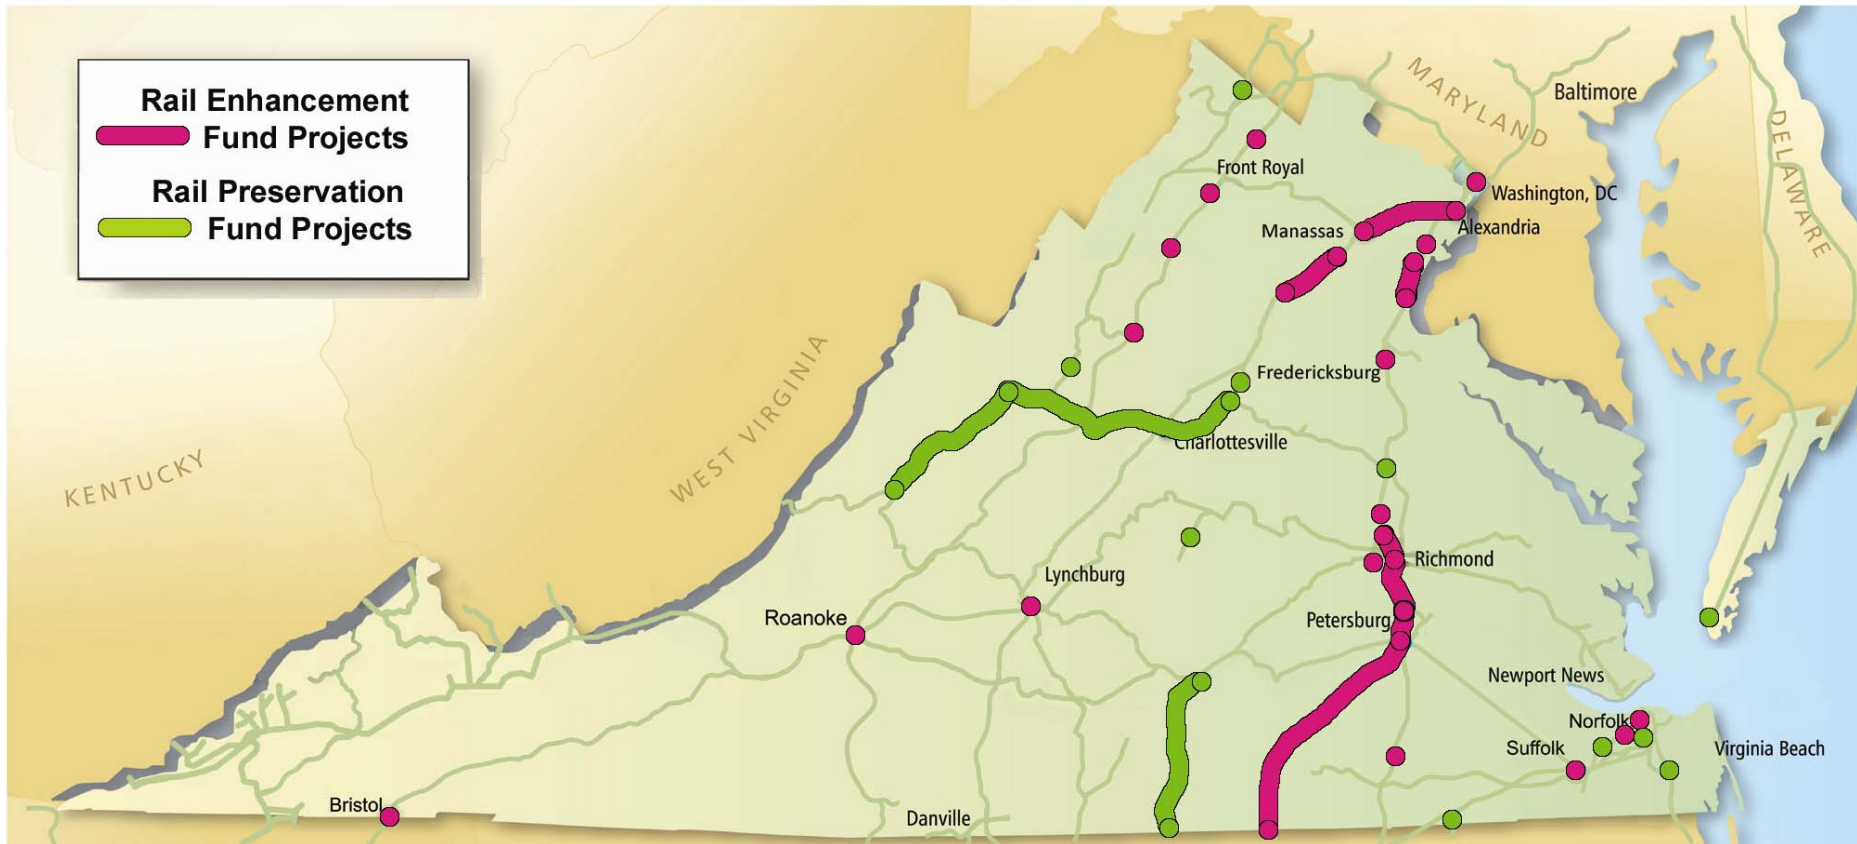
Rail Enhancement Fund Projects

Rail Preservation Fund Projects

KENTUCKY

WEST VIRGINIA

MARYLAND

DELAWARE

Baltimore

Front Royal

Washington, DC

Manassas

Alexandria

Fredericksburg

Charlottesville

Richmond

Lynchburg

Roanoke

Petersburg

Newport News

Norfolk

Suffolk

Virginia Beach

Bristol

Danville